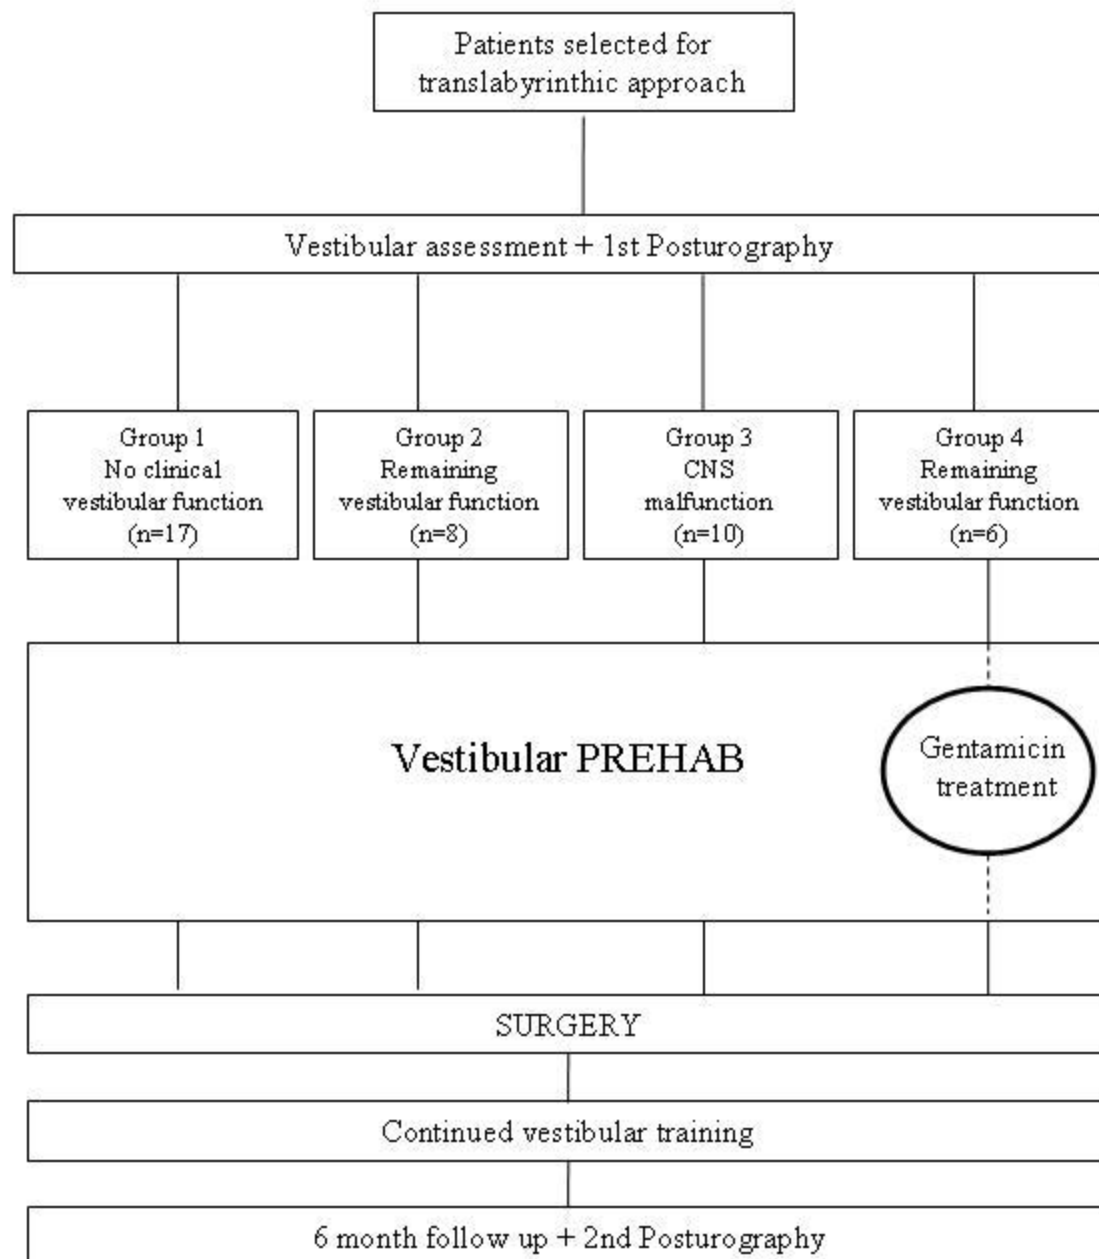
Patients selected for translabyrinthic approach

Vestibular assessment + 1st Posturography

Group 1
No clinical vestibular function
(n=17)

Group 2
Remaining vestibular function
(n=8)

Group 3
CNS malfunction
(n=10)

Group 4
Remaining vestibular function
(n=6)

Vestibular PREHAB

Gentamicin treatment

SURGERY

Continued vestibular training

6 month follow up + 2nd Posturography